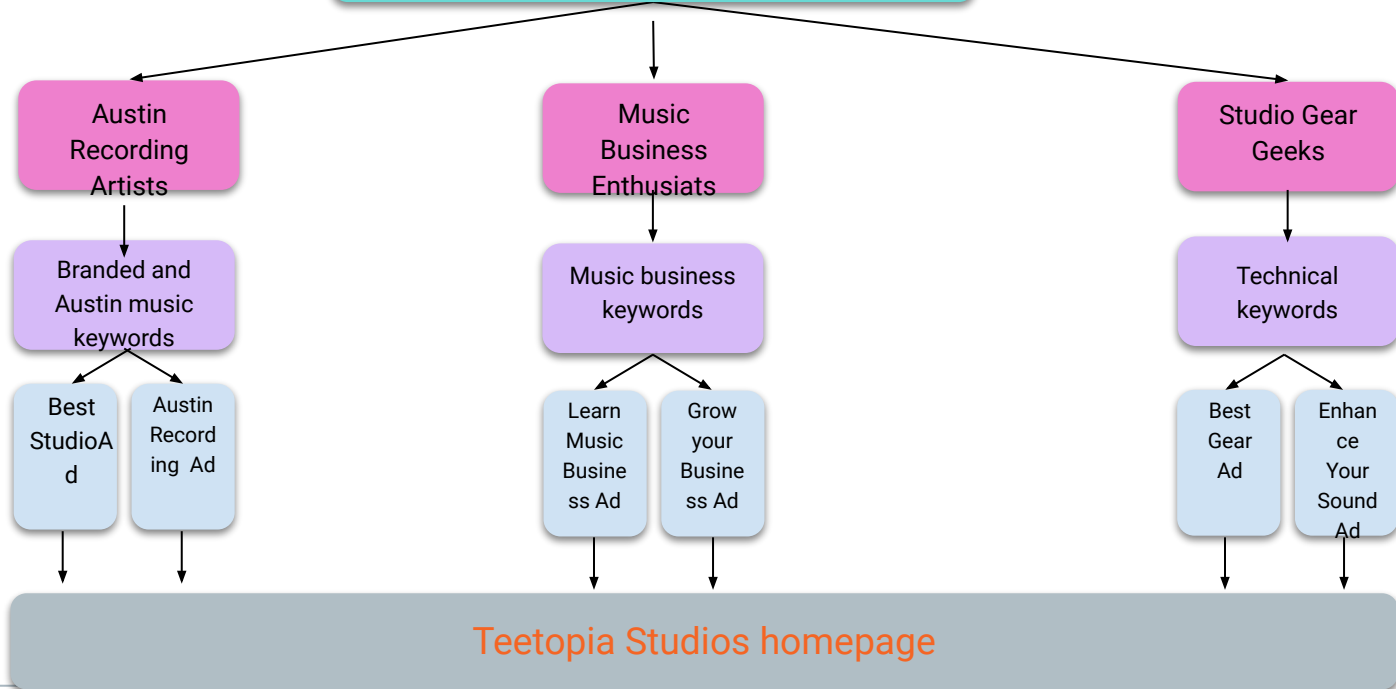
Austin Recording Artists

Music Business Enthusiats

Studio Gear Geeks

Branded and Austin music keywords

Music business keywords

Technical keywords

Best StudioAd

Austin Recording Ad

Learn Music Business Ad

Grow your Business Ad

Best Gear Ad

Enhance Your Sound Ad

Teetopia Studios homepage